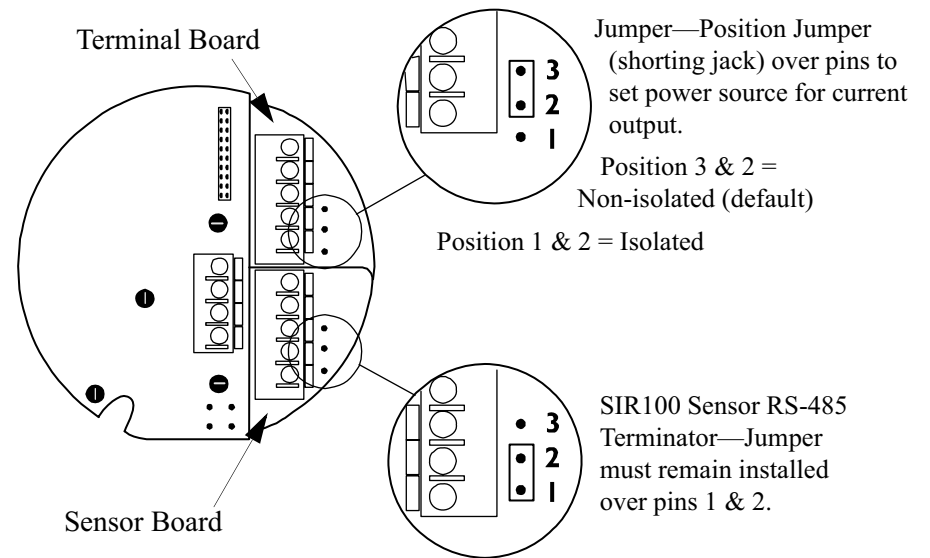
Terminal Board

3
2
1

Jumper—Position Jumper (shorting jack) over pins to set power source for current output.

Position 3 & 2 = Non-isolated (default)

Position 1 & 2 = Isolated

3
2
1

SIR100 Sensor RS-485 Terminator—Jumper must remain installed over pins 1 & 2.

Sensor Board